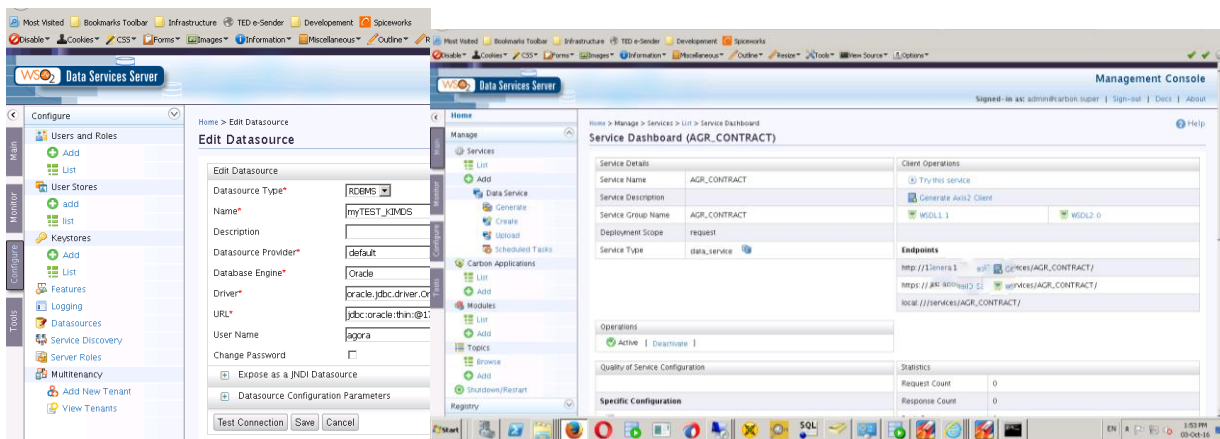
Most Visited | Bookmarks Toolbar | Infrastructure | TED e-Sender | Developement | Spiceworks

Disable▾ Cookies▾ CSS▾ Forms▾ Images▾ Information▾ Miscellaneous▾ Outline▾

WSO2 Data Services Server

Configure

Main

Monitor

Configure

Tools

Users and Roles
Add
List
User Stores
add
list
Keystores
Add
List
Features
Logging
Datasources
Service Discovery
Server Roles
Multitenancy
Add New Tenant
View Tenants

Home > Edit Datasource

Edit Datasource

Edit Datasource

| | |
|---|---|
| Datasource Type* | RDBMS |
| Name* | myTEST_KIMDS |
| Description | |
| Datasource Provider* | default |
| Database Engine* | Oracle |
| Driver* | oracle.jdbc.driver.Or |
| URL* | jdbc:oracle:thin:@1 |
| User Name | agora |
| Change Password | |

Expose as a JNDI Datasource

Datasource Configuration Parameters

Test Connection | Save | Cancel

Most Visited | Bookmarks Toolbar | Infrastructure | TED e-Sender | Developement | Spiceworks

Disable▾ Cookies▾ CSS▾ Forms▾ Images▾ Information▾ Miscellaneous▾ Outline▾ Resize▾ Tools▾ View Source▾ Options▾

WSO2 Data Services Server

Management Console

Signed-in as: admin@carbon.super | Sign-out | Docs | About

Home

Manage

Services
List
Add
Data Service
Generate
Create
Upload
Scheduled Tasks
Carbon Applications
List
Add
Modules
List
Add
Topics
Browse
Add
Shutdown/Restart
Registry

Home > Manage > Services > List > Service Dashboard

Service Dashboard (AGR_CONTRACT)

Help

Service Details

| | |
|---|---|
| Service Name | AGR_CONTRACT |
| Service Description | |
| Service Group Name | AGR_CONTRACT |
| Deployment Scope | request |
| Service Type | data_service |

Client Operations

Try this service

Generate Axis2 Client

WSDL1.1 WSDL2.0

Endpoints

http://1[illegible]services/AGR_CONTRACT/

https://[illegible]services/AGR_CONTRACT/

local:///services/AGR_CONTRACT/

Operations

Active | Deactivate |

Quality of Service Configuration

Specific Configuration

Statistics

| | |
|---|---|
| Request Count | 0 |
| Response Count | 0 |

Start

EN 1:53 PM 03-Oct-16